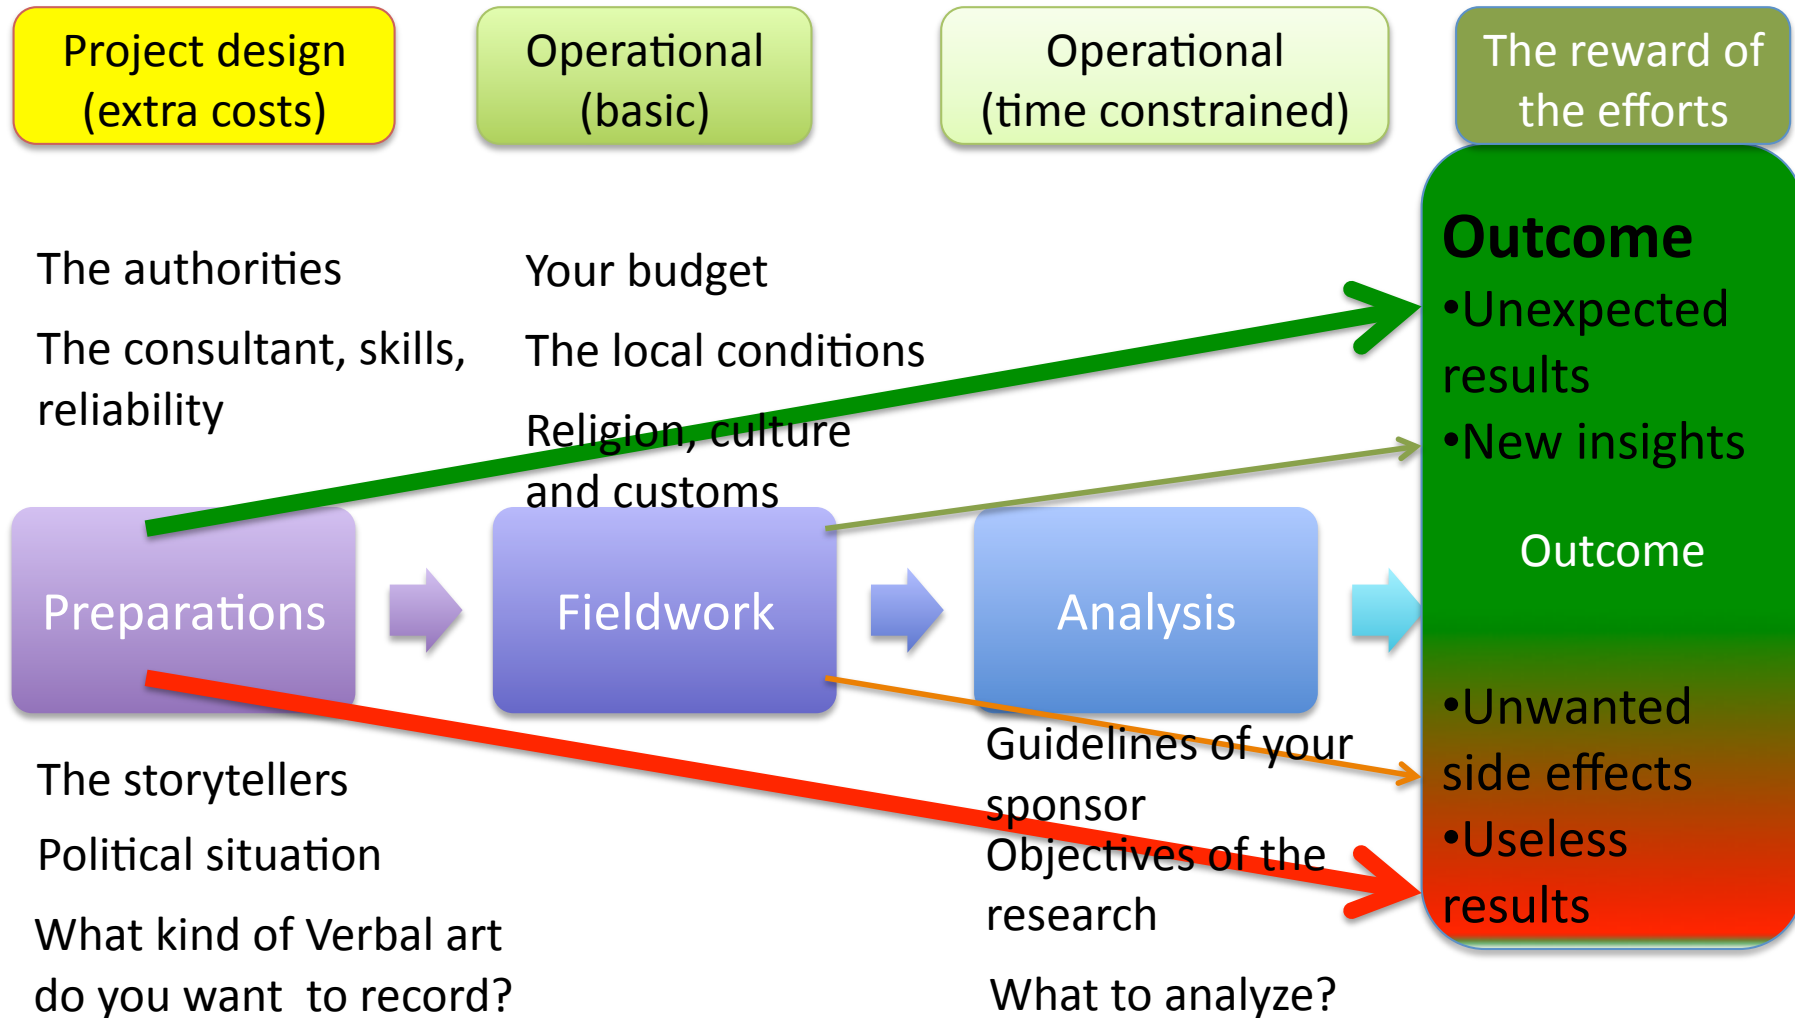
Project design (extra costs)

Operational (basic)

Operational (time constrained)

The reward of the efforts

The authorities

The consultant, skills, reliability

Your budget

The local conditions

Religion, culture and customs

Outcome
•Unexpected results
•New insights

Outcome

Preparations

Fieldwork

Analysis

•Unwanted side effects
•Useless results

The storytellers

Political situation

What kind of Verbal art do you want to record?

Guidelines of your sponsor

Objectives of the research

What to analyze?